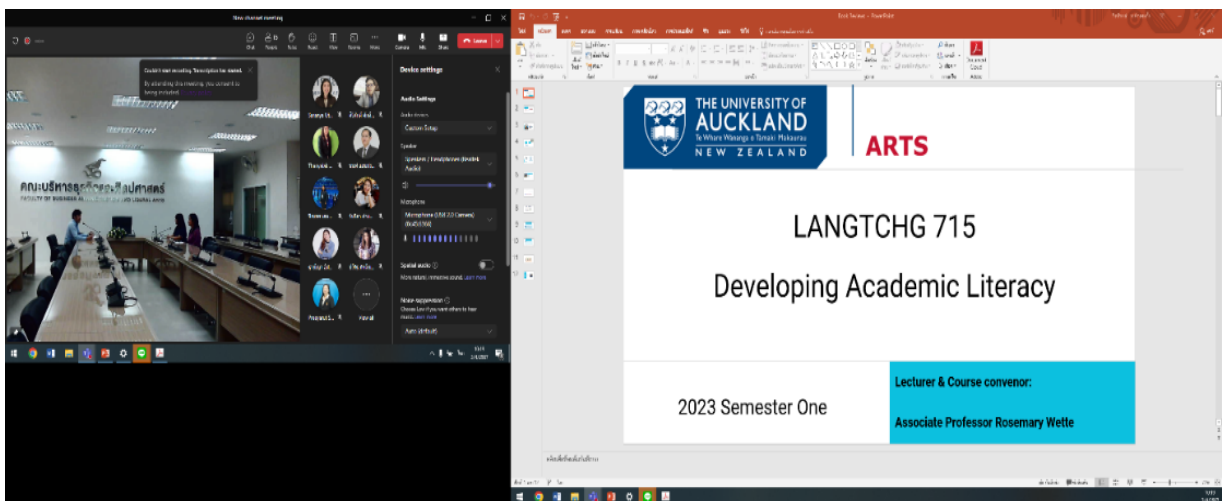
New channel meeting

Leave

Couldn't start recording. Transcription has started.

By attending this meeting, you consent to being included.

Device settings

Audio Settings

Custom Setup

Speaker

Microphone

Spatial audio

Noise suppression

Auto (default)

คณะบริหารธุรกิจและศิลปศาสตร์

FACULTY OF BUSINESS ADMINISTRATION AND LIBERAL ARTS

THE UNIVERSITY OF AUCKLAND

Te Whare Wānanga o Tāmaki Makaurau

NEW ZEALAND

ARTS

LANGTCHG 715

Developing Academic Literacy

2023 Semester One

Lecturer & Course convenor:

Associate Professor Rosemary Wette